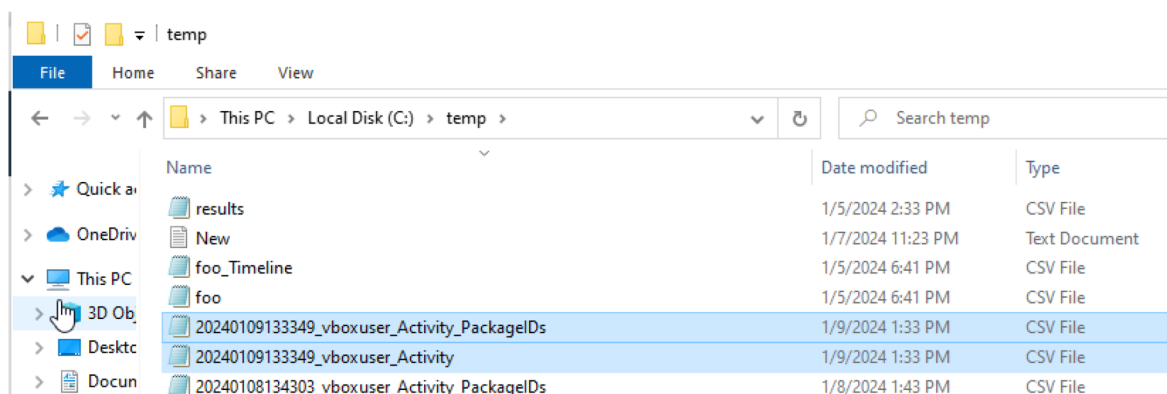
temp

File Home Share View

This PC > Local Disk (C:) > temp >

Search temp

Quick a
OneDriv
This PC
3D Obj
Deskto
Docun

| Name | Date modified | Type |
|---|---|---|
| results | 1/5/2024 2:33 PM | CSV File |
| New | 1/7/2024 11:23 PM | Text Document |
| foo_Timeline | 1/5/2024 6:41 PM | CSV File |
| foo | 1/5/2024 6:41 PM | CSV File |
| 20240109133349_vboxuser_Activity_PackageIDs | 1/9/2024 1:33 PM | CSV File |
| 20240109133349_vboxuser_Activity | 1/9/2024 1:33 PM | CSV File |
| 20240108134303_vboxuser_Activity_PackageIDs | 1/8/2024 1:43 PM | CSV File |